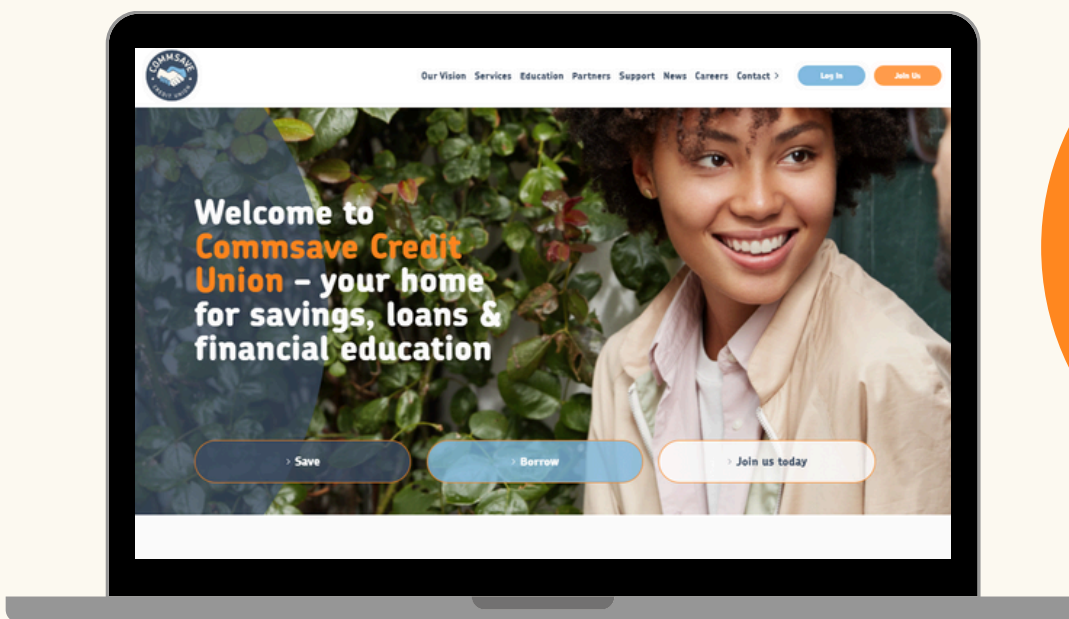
COMMSAVE CREDIT UNION

Our Vision Services Education Partners Support News Careers Contact >

Log In

Join Us

Welcome to Commsave Credit Union – your home for savings, loans & financial education

› Save

› Borrow

› Join us today